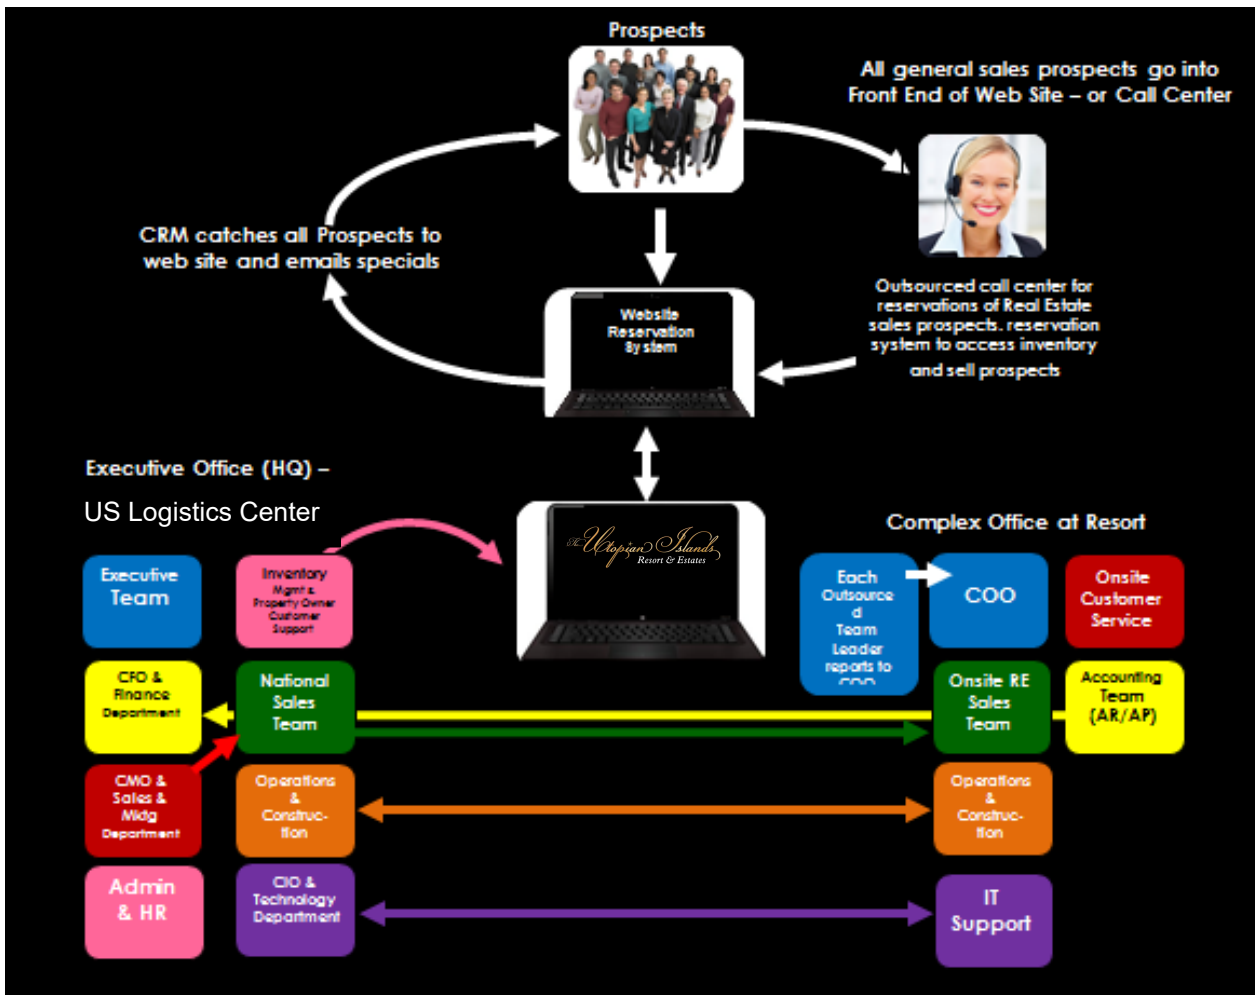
Prospects

All general sales prospects go into Front End of Web Site – or Call Center

CRM catches all Prospects to web site and emails specials

Website Reservation System

Outsourced call center for reservations of Real Estate sales prospects. reservation system to access inventory and sell prospects

Executive Office (HQ) –

US Logistics Center

The Utopian Islands Resort & Estates

Complex Office at Resort

Executive Team

Inventory Mgmt & Property Owner Customer Support

Each Outsourced Team Leader reports to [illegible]

COO

Onsite Customer Service

CFO & Finance Department

National Sales Team

Onsite RE Sales Team

Accounting Team (AR/AP)

CMO & Sales & Mktg Department

Operations & Construction

Operations & Construction

Admin & HR

CIO & Technology Department

IT Support